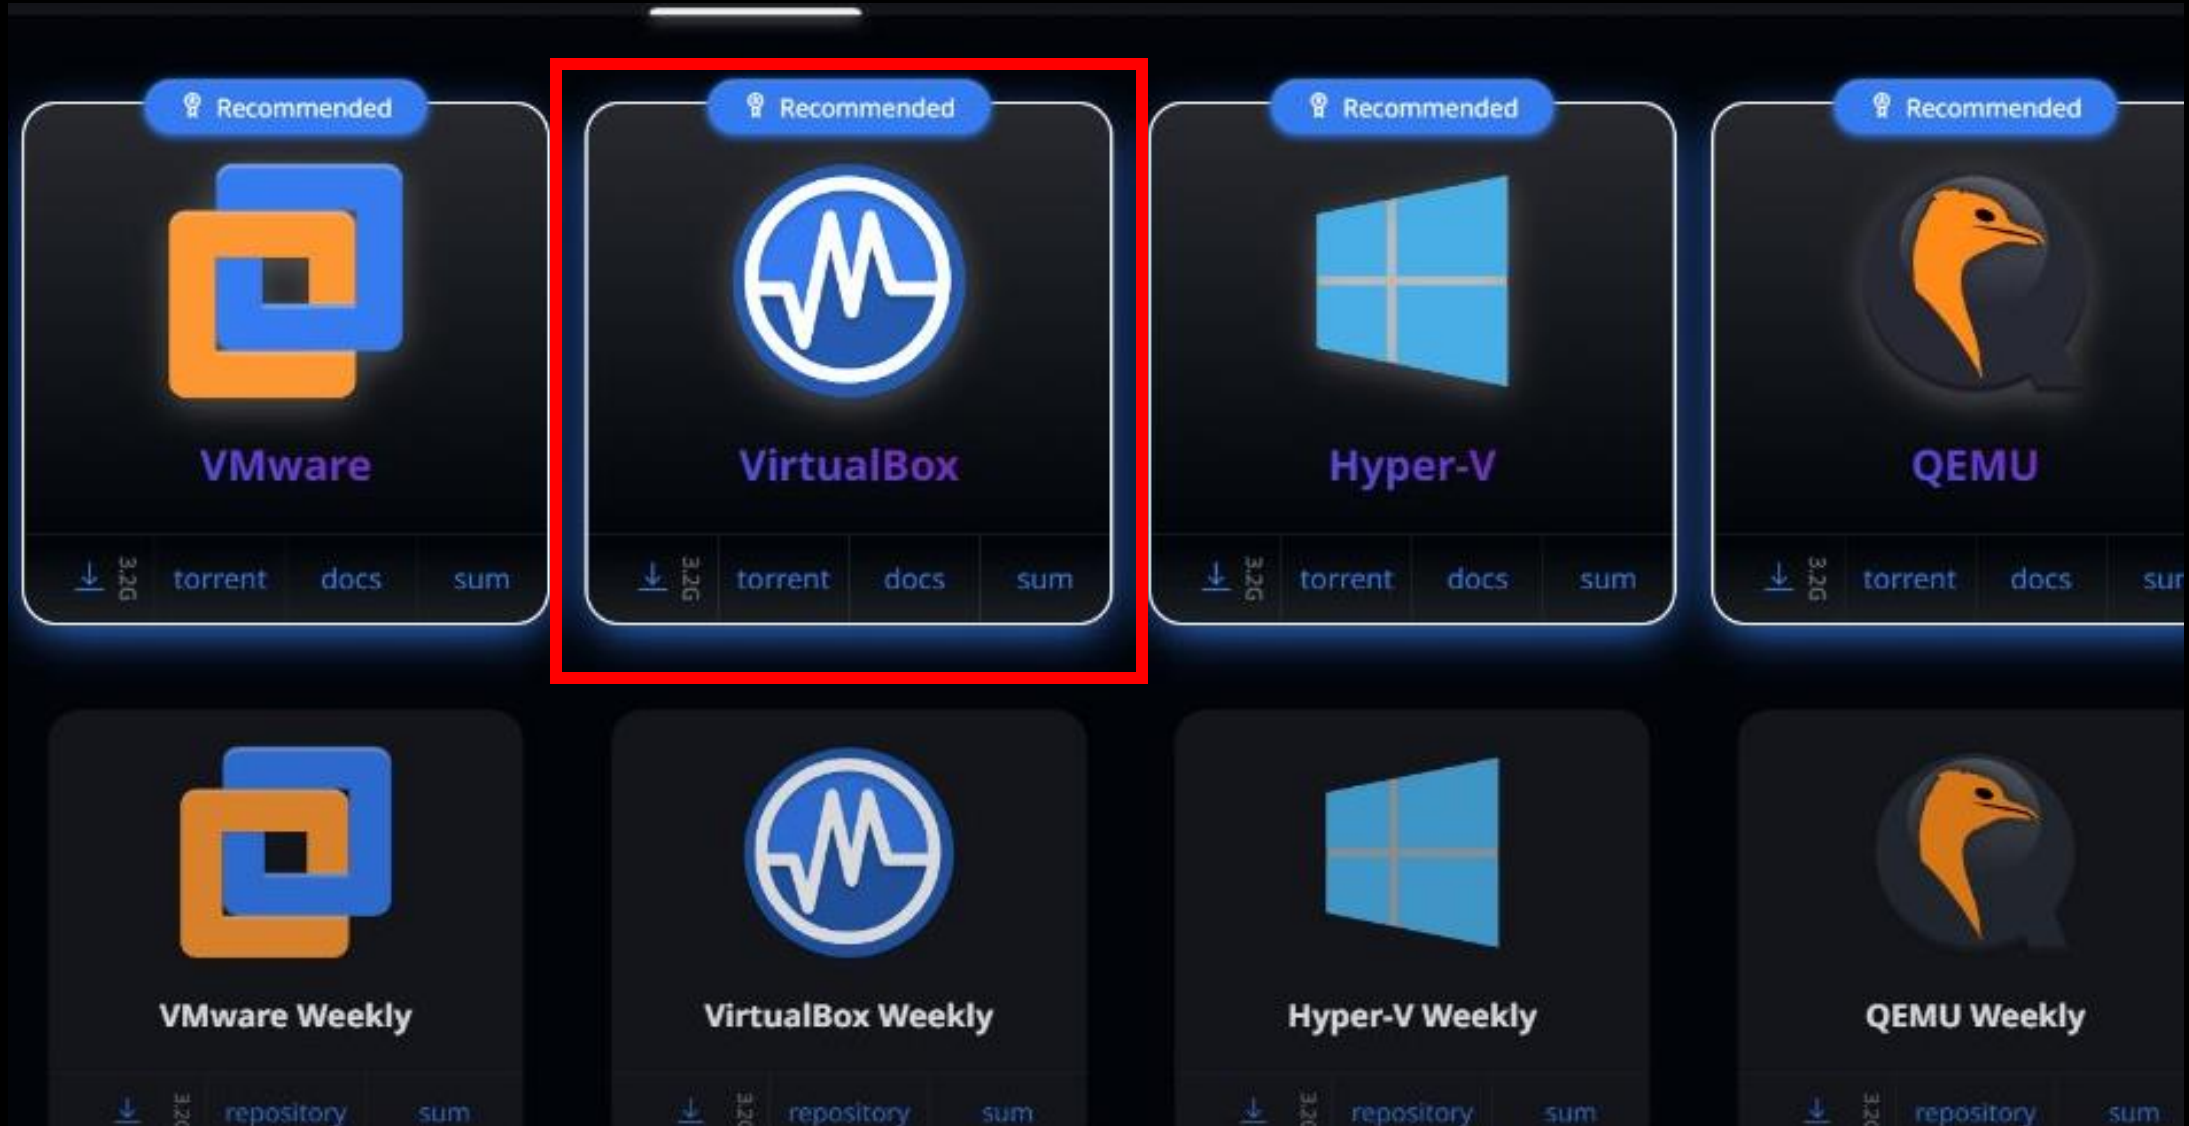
Recommended
VMware
3.2G torrent docs sum

Recommended
VirtualBox
3.2G torrent docs sum

Recommended
Hyper-V
3.2G torrent docs sum

Recommended
QEMU
3.2G torrent docs sur

VMware Weekly
3.2G repository sum

VirtualBox Weekly
3.2G repository sum

Hyper-V Weekly
3.2G repository sum

QEMU Weekly
3.2G repository sum